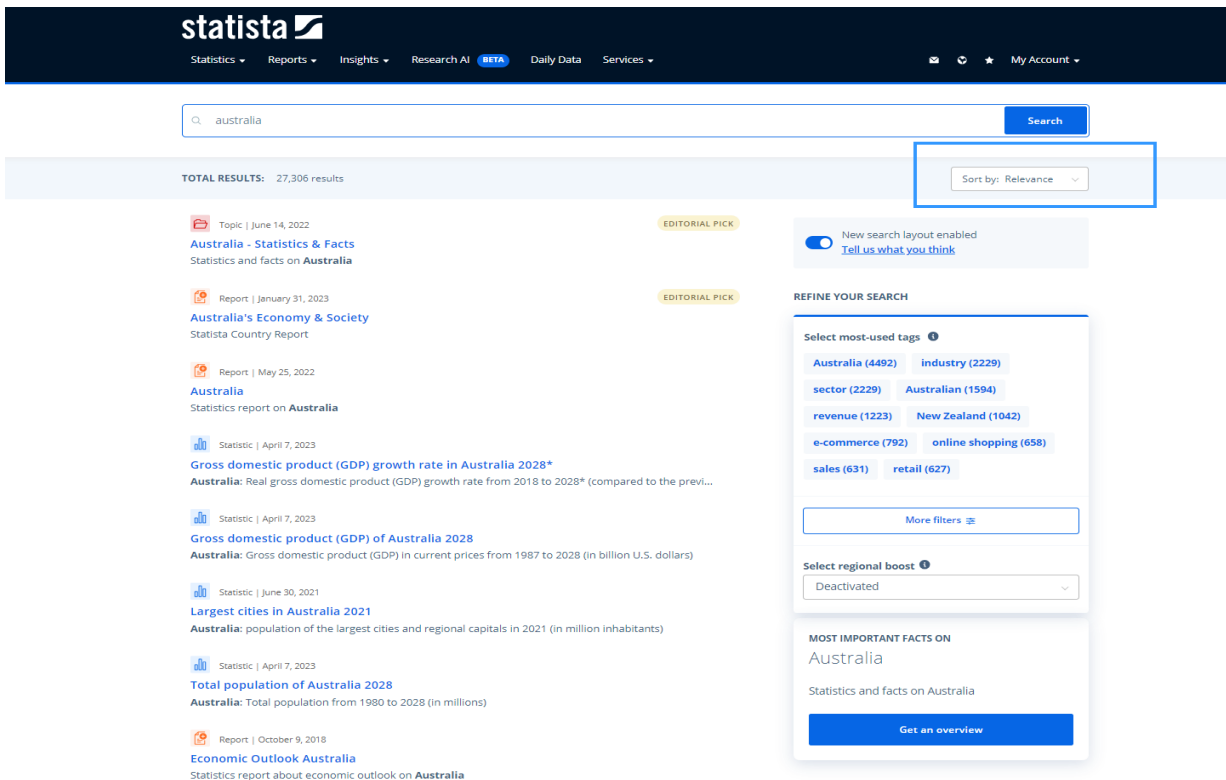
statista

Statistics ▾ Reports ▾ Insights ▾ Research AI BETA Daily Data Services ▾

My Account ▾

australia

Search

TOTAL RESULTS: 27,306 results

Sort by: Relevance

Topic | June 14, 2022
EDITORIAL PICK
Australia - Statistics & Facts
Statistics and facts on Australia

Report | January 31, 2023
EDITORIAL PICK
Australia's Economy & Society
Statista Country Report

Report | May 25, 2022
Australia
Statistics report on Australia

Statistic | April 7, 2023
Gross domestic product (GDP) growth rate in Australia 2028*
Australia: Real gross domestic product (GDP) growth rate from 2018 to 2028* (compared to the previ...

Statistic | April 7, 2023
Gross domestic product (GDP) of Australia 2028
Australia: Gross domestic product (GDP) in current prices from 1987 to 2028 (in billion U.S. dollars)

Statistic | June 30, 2021
Largest cities in Australia 2021
Australia: population of the largest cities and regional capitals in 2021 (in million inhabitants)

Statistic | April 7, 2023
Total population of Australia 2028
Australia: Total population from 1980 to 2028 (in millions)

Report | October 9, 2018
Economic Outlook Australia
Statistics report about economic outlook on Australia

New search layout enabled
Tell us what you think

REFINE YOUR SEARCH

Select most-used tags
Australia (4492) industry (2229)
sector (2229) Australian (1594)
revenue (1223) New Zealand (1042)
e-commerce (792) online shopping (658)
sales (631) retail (627)

More filters

Select regional boost
Deactivated

MOST IMPORTANT FACTS ON
Australia

Statistics and facts on Australia

Get an overview